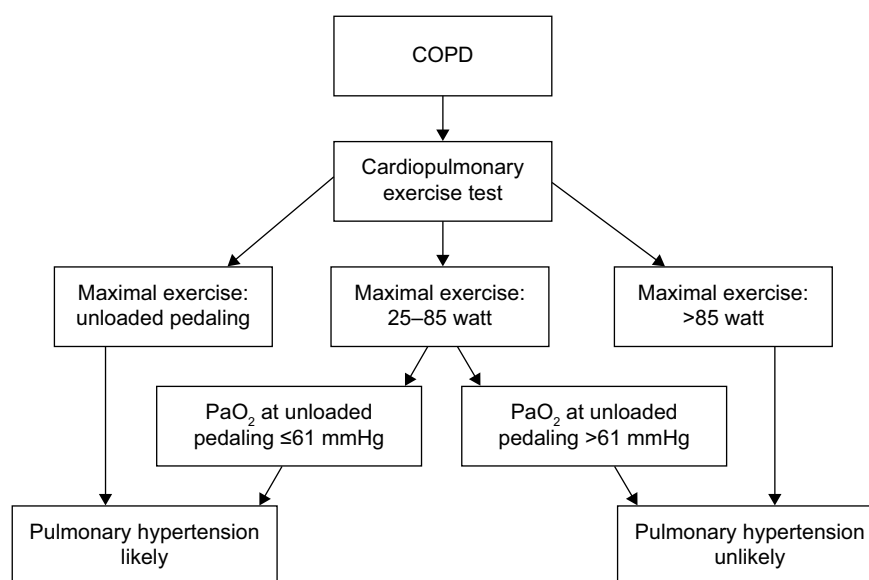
COPD

Cardiopulmonary exercise test

Maximal exercise: unloaded pedaling

Maximal exercise: 25–85 watt

Maximal exercise: >85 watt

$PaO_2$ at unloaded pedaling ≤61 mmHg

$PaO_2$ at unloaded pedaling >61 mmHg

Pulmonary hypertension likely

Pulmonary hypertension unlikely